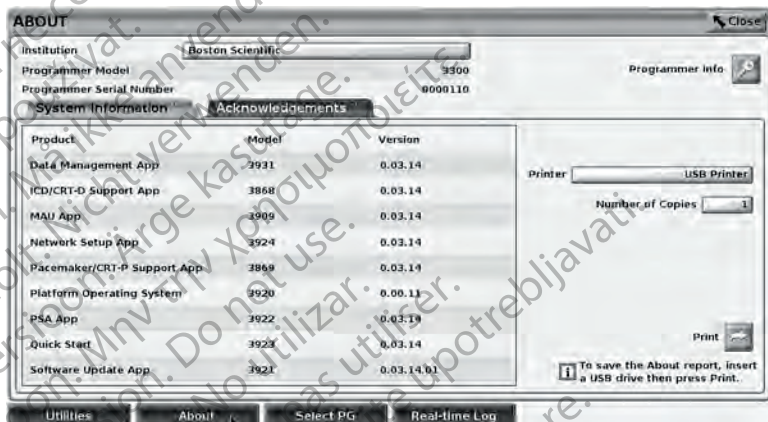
ABOUT

Close

Institution Boston Scientific

Programmer Model 3300

Programmer Serial Number 000110

Programmer Info

System Information

Acknowledgements

| Product | Model | Version |
|---|---|---|
| Data Management App | 3931 | 0.03.14 |
| ICD/CRT-D Support App | 3868 | 0.03.14 |
| MAU App | 3909 | 0.03.14 |
| Network Setup App | 3924 | 0.03.14 |
| Pacemaker/CRT-P Support App | 3869 | 0.03.14 |
| Platform Operating System | 3920 | 0.00.11 |
| PSA App | 3922 | 0.03.14 |
| Quick Start | 3923 | 0.03.14 |
| Software Update App | 3921 | 0.03.14.01 |

Printer USB Printer

Number of Copies 1

Print

To save the About report, insert a USB drive then press Print.

Utilities About Select PG Real-time Log